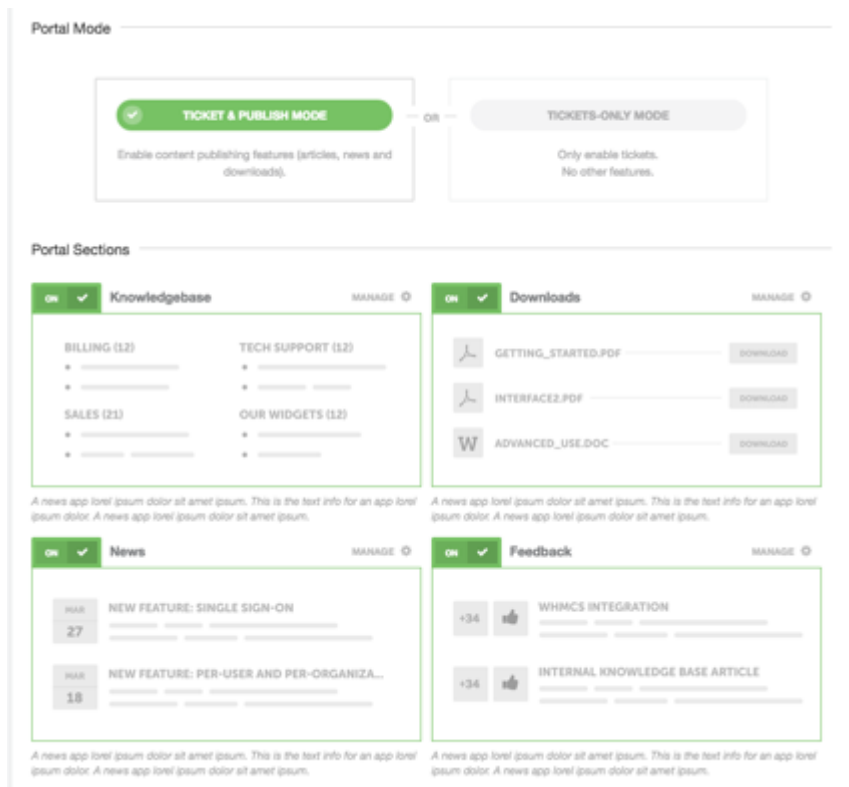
Portal Mode

TICKET & PUBLISH MODE

Enable content publishing features (articles, news and downloads).

OR

TICKETS-ONLY MODE

Only enable tickets.
No other features.

Portal Sections

ON Knowledgebase MANAGE

BILLING (12)

TECH SUPPORT (12)

SALES (21)

OUR WIDGETS (12)

A news app lorel ipsum dolor sit amet ipsum. This is the text info for an app lorel ipsum dolor. A news app lorel ipsum dolor sit amet ipsum.

ON Downloads MANAGE

GETTING_STARTED.PDF DOWNLOAD

INTERFACE2.PDF DOWNLOAD

W ADVANCED_USE.DOC DOWNLOAD

A news app lorel ipsum dolor sit amet ipsum. This is the text info for an app lorel ipsum dolor. A news app lorel ipsum dolor sit amet ipsum.

ON News MANAGE

MAR 27 NEW FEATURE: SINGLE SIGN-ON

MAR 18 NEW FEATURE: PER-USER AND PER-ORGANIZA...

A news app lorel ipsum dolor sit amet ipsum. This is the text info for an app lorel ipsum dolor. A news app lorel ipsum dolor sit amet ipsum.

ON Feedback MANAGE

+34 WHMCS INTEGRATION

+34 INTERNAL KNOWLEDGE BASE ARTICLE

A news app lorel ipsum dolor sit amet ipsum. This is the text info for an app lorel ipsum dolor. A news app lorel ipsum dolor sit amet ipsum.